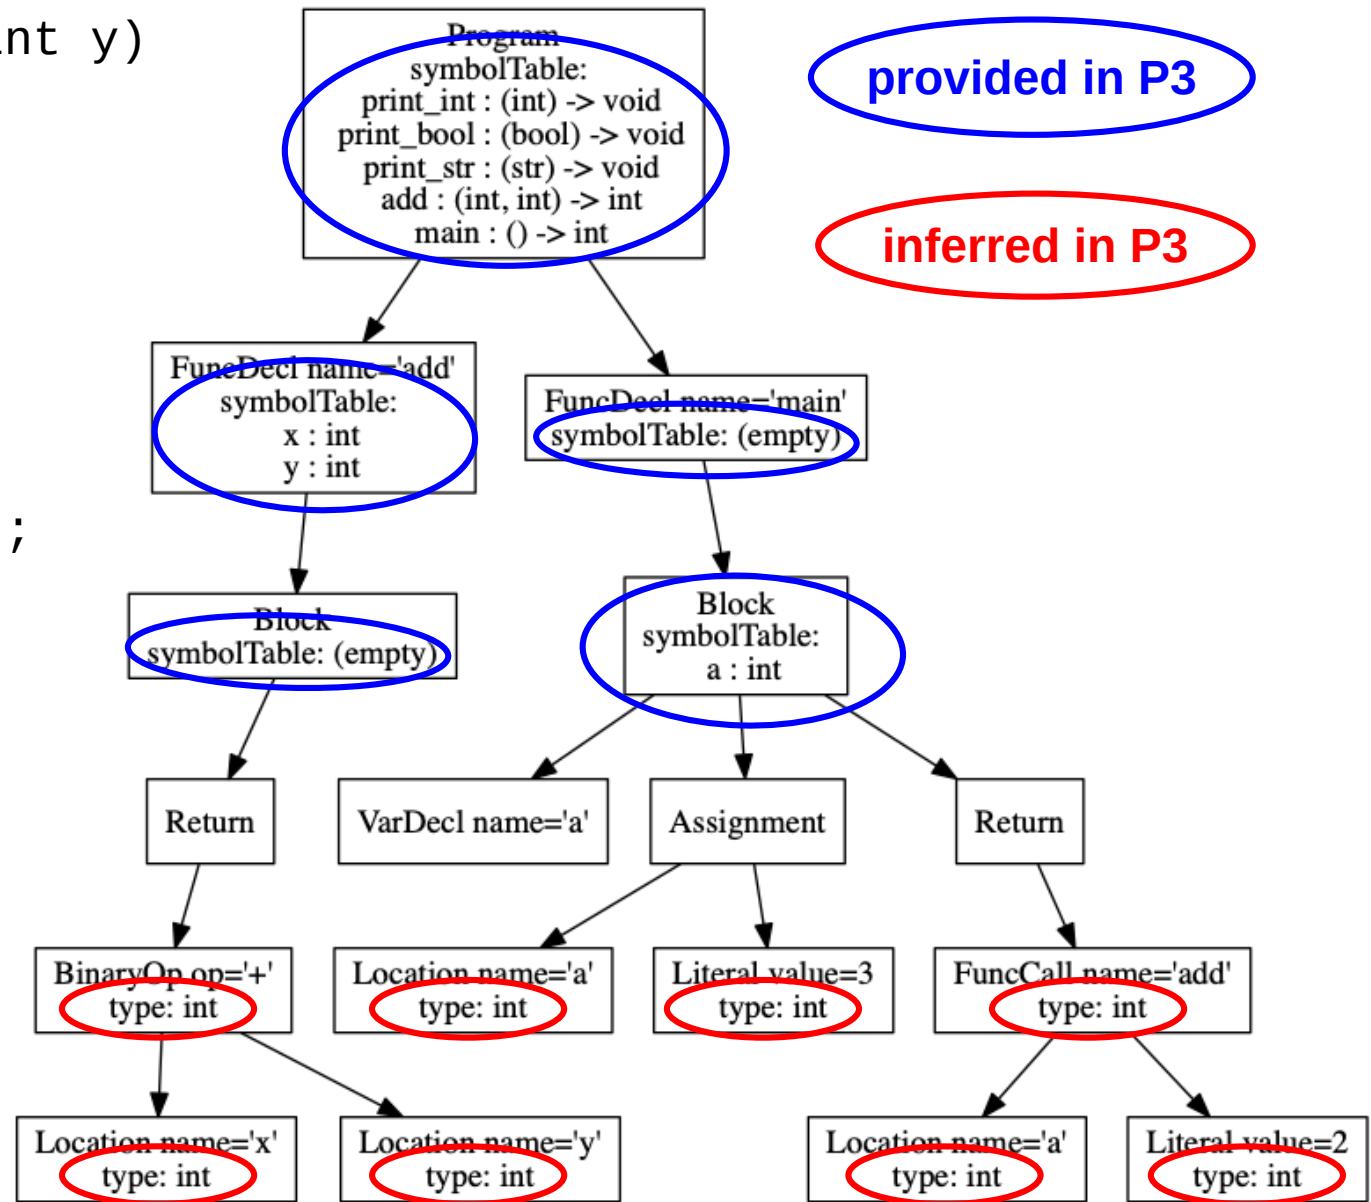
nt y)

;

Program
symbolTable:
print_int : (int) -> void
print_bool : (bool) -> void
print_str : (str) -> void
add : (int, int) -> int
main : () -> int

provided in P3

inferred in P3

FuncDecl name='add'
symbolTable:
x : int
y : int

FuncDecl name='main'
symbolTable: (empty)

Block
symbolTable: (empty)

Block
symbolTable:
a : int

Return

VarDecl name='a'

Assignment

Return

BinaryOp op='+'
type: int

Location name='a'
type: int

Literal value=3
type: int

FuncCall name='add'
type: int

Location name='x'
type: int

Location name='y'
type: int

Location name='a'
type: int

Literal value=2
type: int